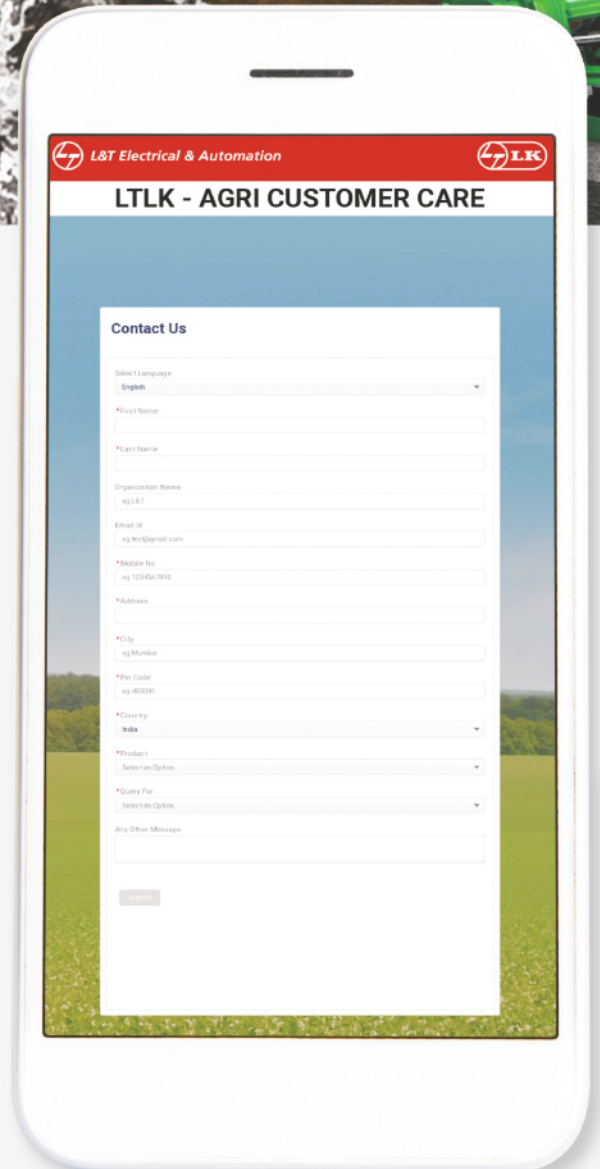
L&T Electrical & Automation

LTLK

LTLK - AGRI CUSTOMER CARE

Contact Us

Select Language
English

*First Name

*Last Name

Organization Name
eg.L&T

Email Id
eg.test@gmail.com

*Mobile No
eg.1234567890

*Address

*City
eg.Mumbai

*Pin Code
eg.400000

*Country
India

*Product
Select an Option

*Query For
Select an Option

Any Other Message

Submit